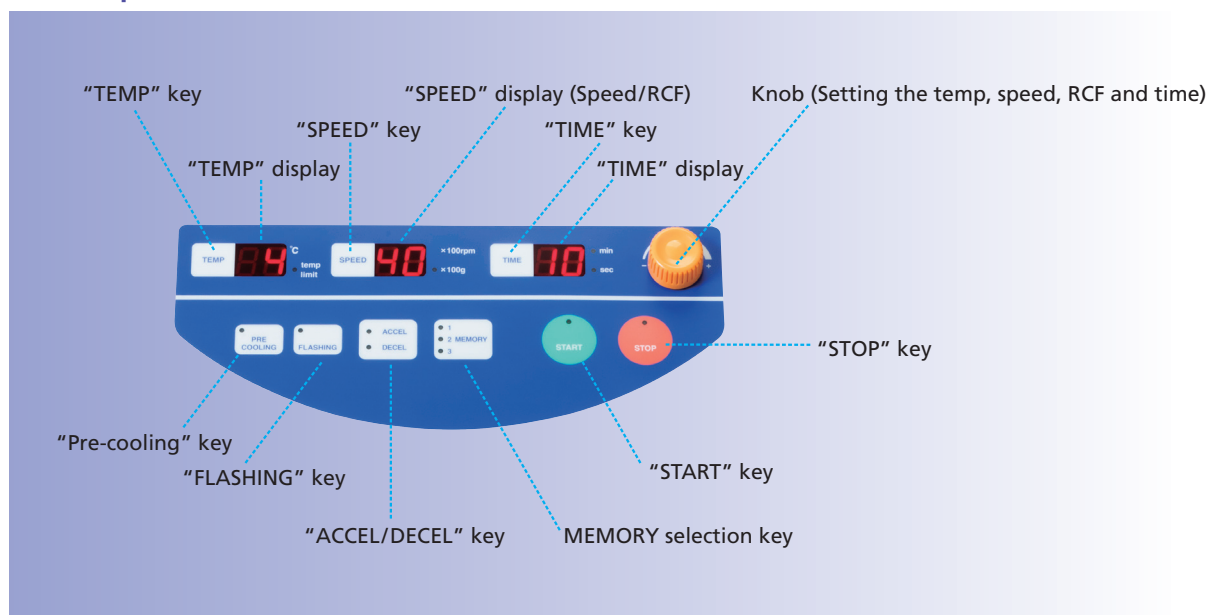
"TEMP" key

"SPEED" display (Speed/RCF)

Knob (Setting the temp, speed, RCF and time)

"SPEED" key

"TIME" key

"TEMP" display

"TIME" display

TEMP

4

°C

temp limit

SPEED

40

×100rpm

×100g

TIME

10

min

sec

PRE COOLING

FLASHING

ACCEL

DECEL

1

2 MEMORY

3

START

STOP

"STOP" key

"Pre-cooling" key

"FLASHING" key

"START" key

"ACCEL/DECEL" key

MEMORY selection key